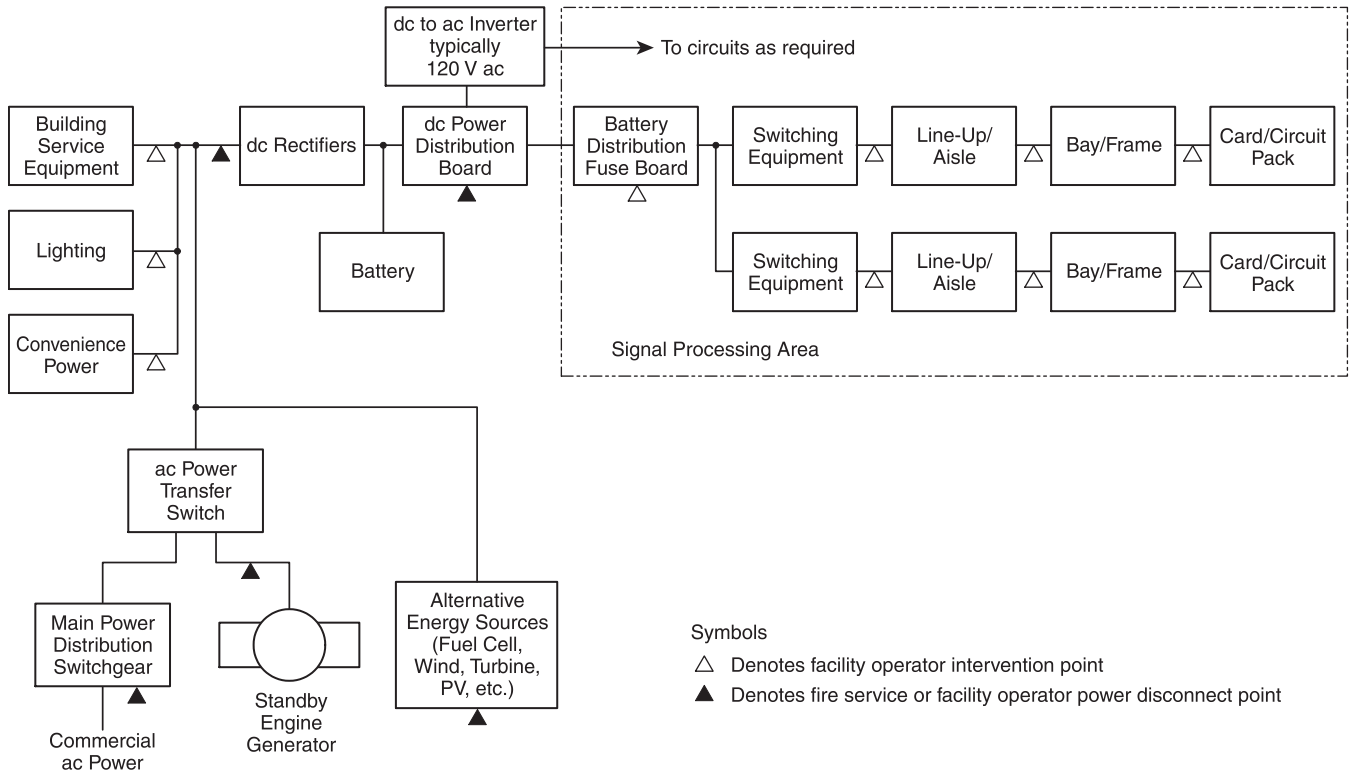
dc to ac Inverter typically 120 V ac

To circuits as required

Building Service Equipment

Lighting

Convenience Power

dc Rectifiers

dc Power Distribution Board

Battery

Battery Distribution Fuse Board

Switching Equipment

Line-Up/ Aisle

Bay/Frame

Card/Circuit Pack

Switching Equipment

Line-Up/ Aisle

Bay/Frame

Card/Circuit Pack

Signal Processing Area

ac Power Transfer Switch

Main Power Distribution Switchgear

Commercial ac Power

Standby Engine Generator

Alternative Energy Sources (Fuel Cell, Wind, Turbine, PV, etc.)

Symbols

△ Denotes facility operator intervention point

▲ Denotes fire service or facility operator power disconnect point